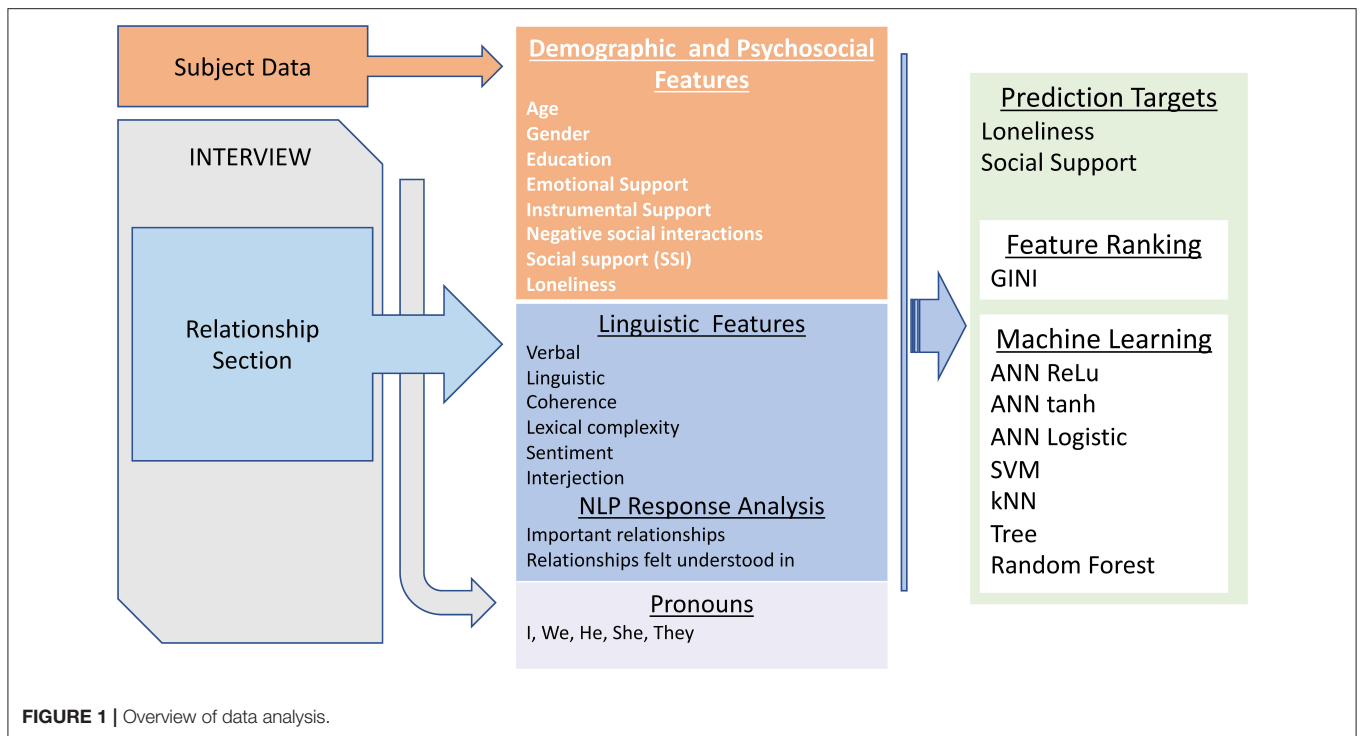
Subject Data

INTERVIEW

Relationship Section

Demographic and Psychosocial Features
Age
Gender
Education
Emotional Support
Instrumental Support
Negative social interactions
Social support (SSI)
Loneliness

Linguistic Features
Verbal
Linguistic
Coherence
Lexical complexity
Sentiment
Interjection

NLP Response Analysis
Important relationships
Relationships felt understood in

Pronouns
I, We, He, She, They

Prediction Targets
Loneliness
Social Support

Feature Ranking
GINI

Machine Learning
ANN ReLu
ANN tanh
ANN Logistic
SVM
kNN
Tree
Random Forest

FIGURE 1 | Overview of data analysis.